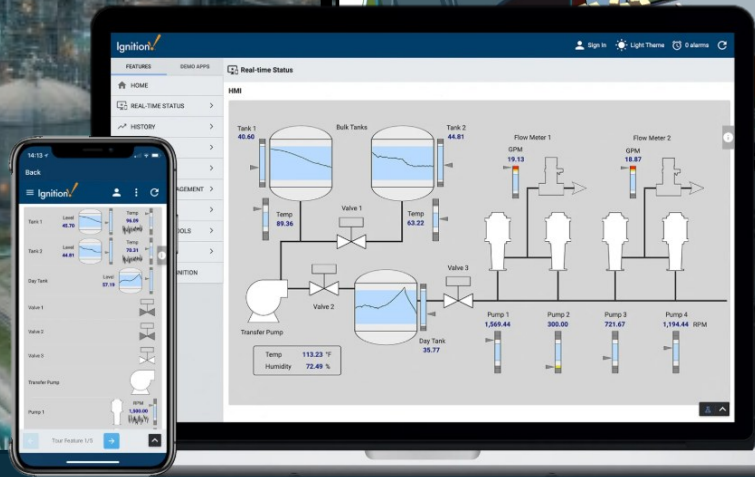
Ignition

Sign In
Light Theme
0 alarms

FEATURES
DEMO APPS

HOME
REAL-TIME STATUS
HISTORY
AGEMENT
OOLS
NITION

Real-time Status

HMI

Tank 1
40.60

Bulk Tanks

Tank 2
44.81

Flow Meter 1
GPM
19.13

Flow Meter 2
GPM
18.87

Temp
89.36

Valve 1

Temp
63.22

Valve 3

Valve 2

Transfer Pump

Day Tank
35.77

Pump 1
1,569.44

Pump 2
300.00

Pump 3
721.67

Pump 4
1,194.44
RPM

Temp 113.23 °F
Humidity 72.49 %

14:13
Back
Ignition

Tank 1
Level
45.70
Temp
56.28

Tank 2
Level
44.81
Temp
70.21

Day Tank
Level
37.19

Valve 1
Valve 2
Valve 3
Transfer Pump
Pump 1
RPM
1,500.00

Tour Feature 1/5